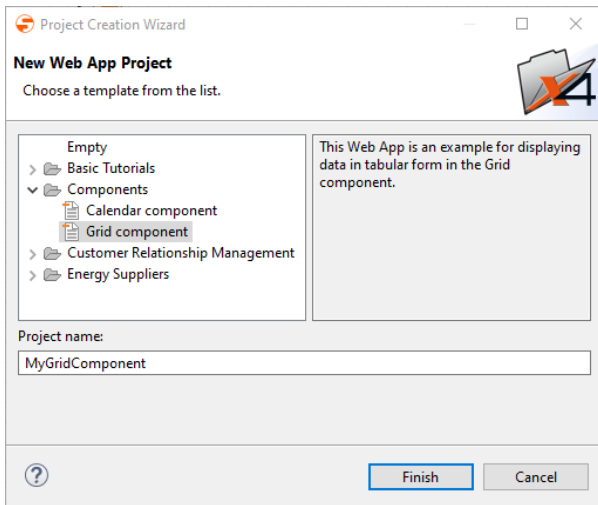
Project Creation Wizard

New Web App Project

Choose a template from the list.

X4

Empty
Basic Tutorials
Components
Calendar component
Grid component
Customer Relationship Management
Energy Suppliers

This Web App is an example for displaying data in tabular form in the Grid component.

Project name:

MyGridComponent

?

Finish

Cancel